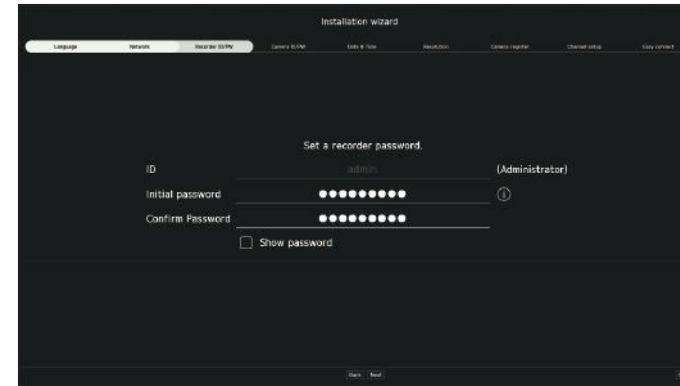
Installation wizard

Language
Network
Recorder ID/PW
Camera ID/PW
Date & Time
Resolution
Camera register
Channel setup
Easy connect

Set a recorder password.

ID admin (Administrator)

Initial password ●●●●●●●●●

Confirm Password ●●●●●●●●●

Show password

Back Next